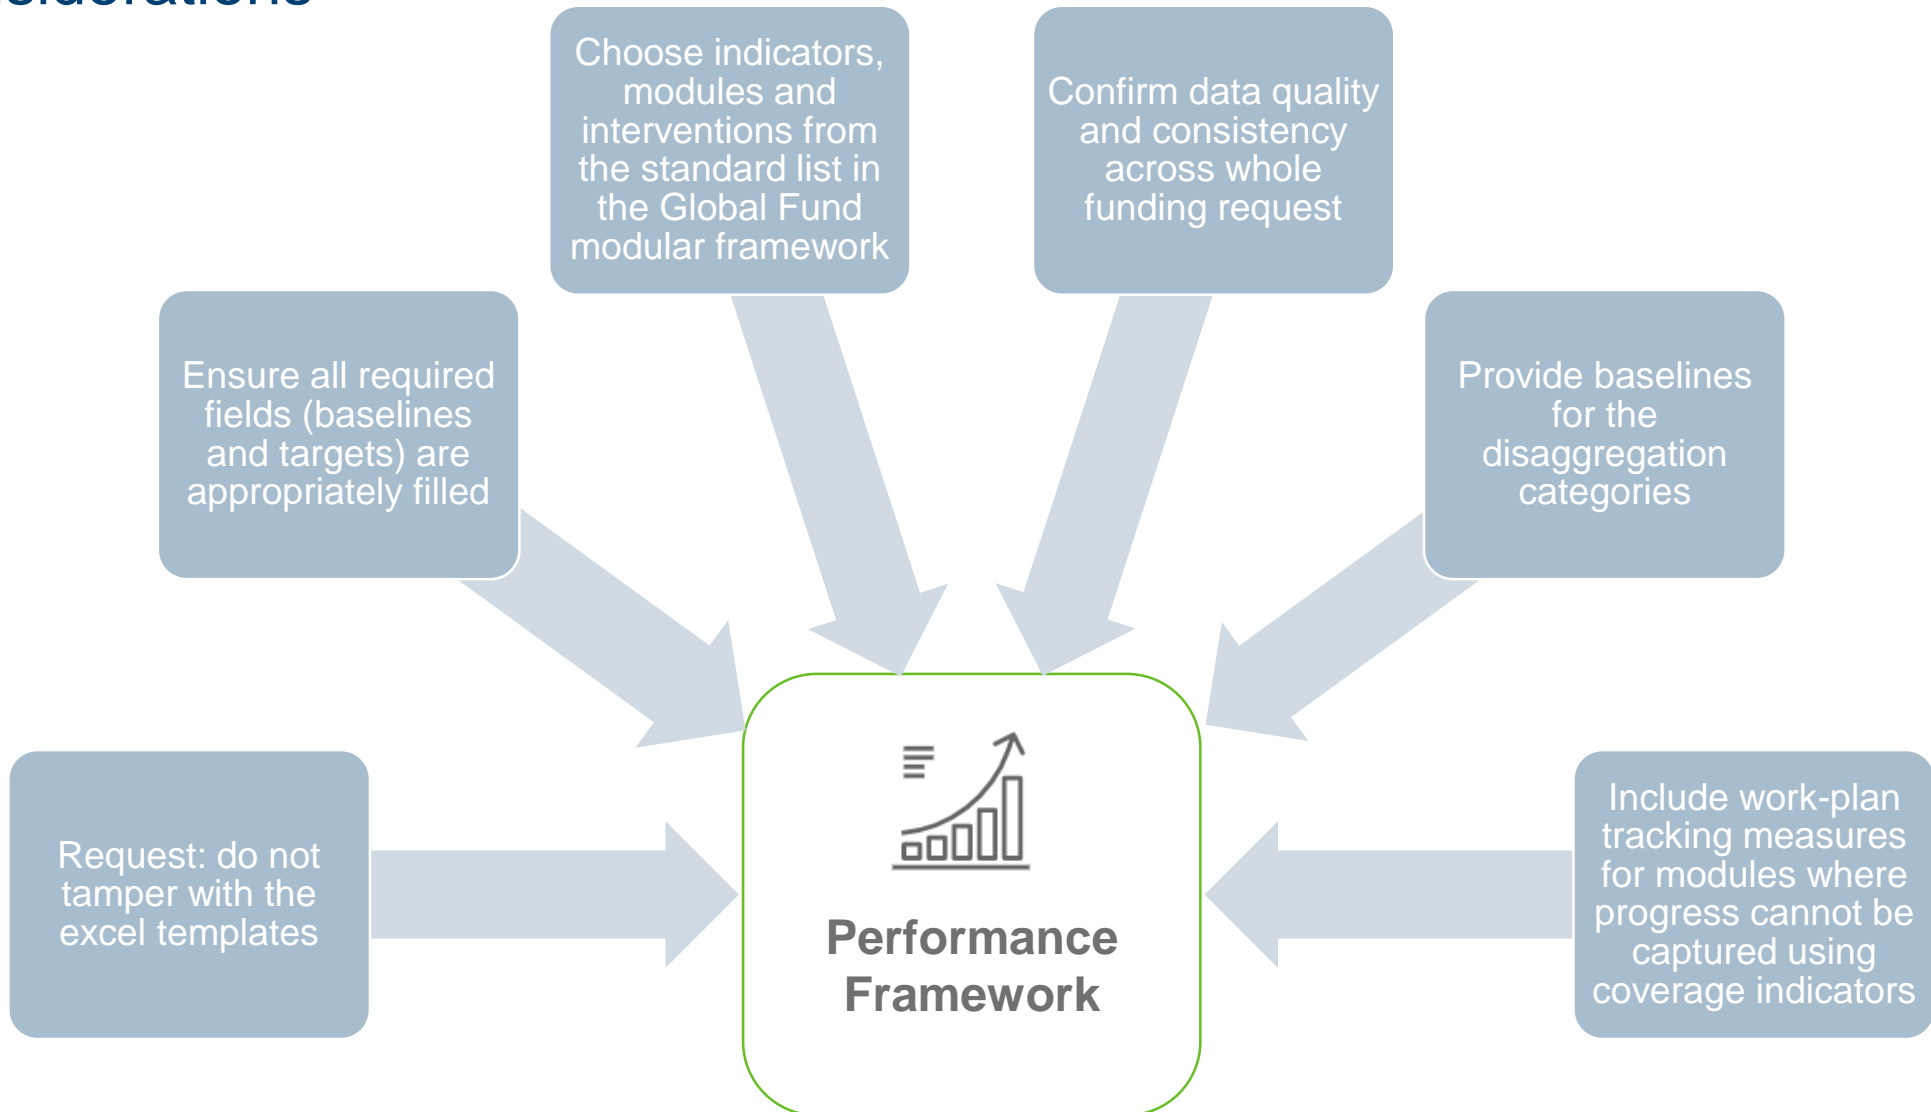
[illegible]

Choose indicators, modules and interventions from the standard list in the Global Fund modular framework

Confirm data quality and consistency across whole funding request

Ensure all required fields (baselines and targets) are appropriately filled

Provide baselines for the disaggregation categories

Request: do not tamper with the excel templates

Performance Framework

Include work-plan tracking measures for modules where progress cannot be captured using coverage indicators